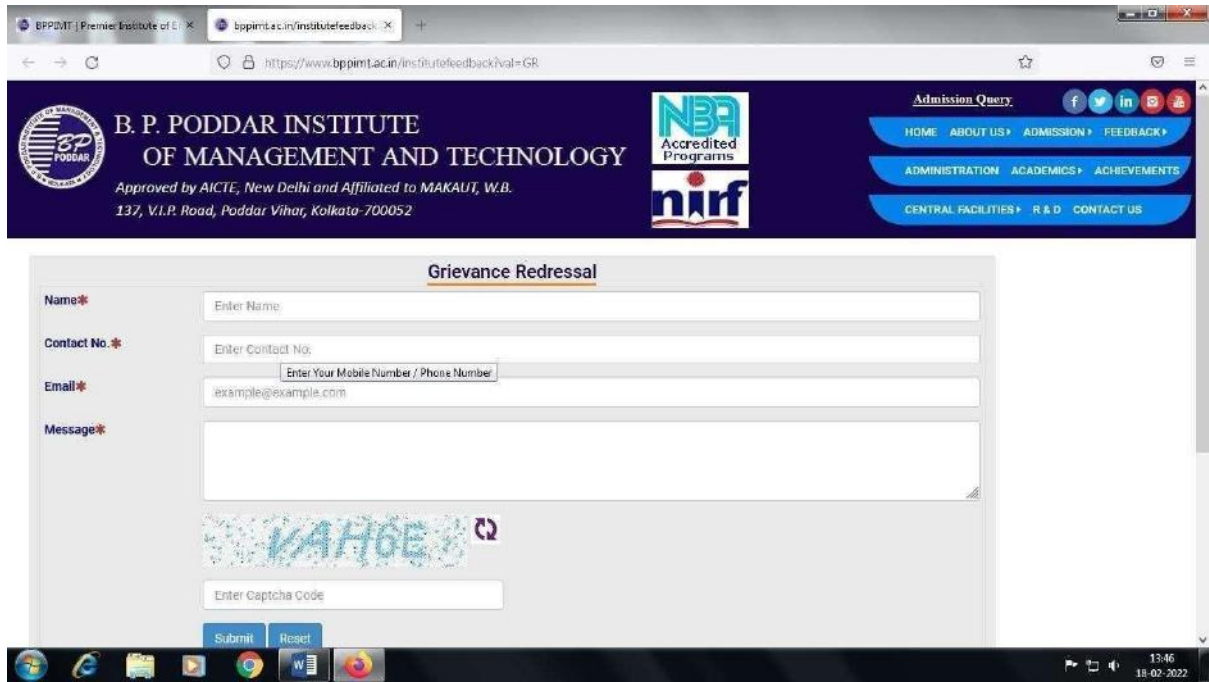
BPPIMT | Premier Institute of E ×
bppimt.ac.in/institutefeedback ×
https://www.bppimt.ac.in/institutefeedback?val=GR

B. P. PODDAR INSTITUTE OF MANAGEMENT AND TECHNOLOGY
Approved by AICTE, New Delhi and Affiliated to MAKAUT, W.B.
137, V.I.P. Road, Poddar Vihar, Kolkata-700052

NBA Accredited Programs
nirf

Admission Query
HOME ABOUT US ▸ ADMISSION ▸ FEEDBACK ▸
ADMINISTRATION ACADEMICS ▸ ACHIEVEMENTS
CENTRAL FACILITIES ▸ R & D CONTACT US

Grievance Redressal

Name*
Enter Name
Contact No.*
Enter Contact No.
Enter Your Mobile Number / Phone Number
Email*
example@example.com
Message*

VAH6E

Enter Captcha Code

Submit Reset

13:46
18-02-2022